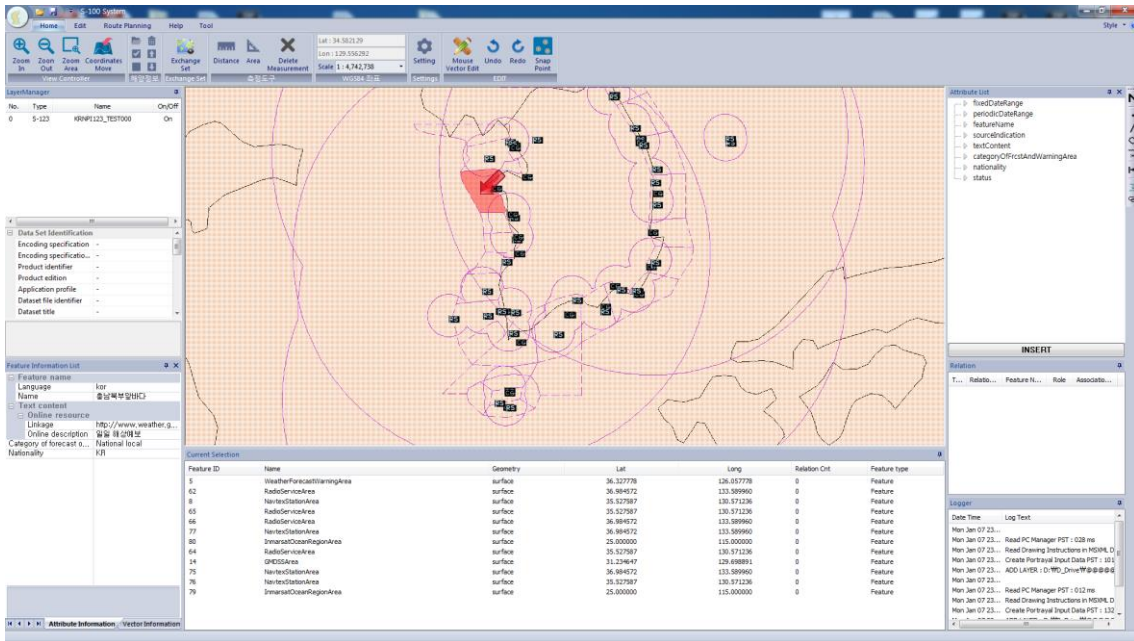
S-100 System

Home Edit Route Planning Help Tool

Style

Zoom In Zoom Out Zoom Area Coordinates Move

View Controller

배경정보 Exchange Set

Exchange Set

Distance Area Delete Measurement

측정도구

Lat : 34.582129
Lon : 129.556292
Scale 1 : 4,742,738

WGS84 좌표

Setting

Settings

Mouse Vector Edit Undo Redo Snap Point

EDIT

LayerManager

| No. | Type | Name | On/Off |
|---|---|---|---|
| 0 | S-123 | KRNPI123_TEST000 | On |

Data Set Identification

| Encoding specification | - |
|---|---|
| Encoding specification... | - |
| Product identifier | - |
| Product edition | - |
| Application profile | - |
| Dataset file identifier | - |
| Dataset title | - |

Feature Information List

| Feature name | |
|---|---|
| Language | kor |
| Name | 충남북부앞바다 |
| Text content | |
| Online resource | |
| Linkage | http://www.weather.g... |
| Online description | 일일 해상예보 |
| Category of forecast o... | National local |
| Nationality | KR |

Attribute Information Vector Information

Attribute List

fixedDateRange
periodicDateRange
featureName
sourceIndication
textContent
categoryOfFrcstAndWarningArea
nationality
status

INSERT

Relation

T... Relatio... Feature N... Role Associatio...

Current Selection

| Feature ID | Name | Geometry | Lat | Long | Relation Cnt | Feature type |
|---|---|---|---|---|---|---|
| 5 | WeatherForecastWarningArea | surface | 36.327778 | 126.057778 | 0 | Feature |
| 62 | RadioServiceArea | surface | 36.984572 | 133.589960 | 0 | Feature |
| 8 | NavtexStationArea | surface | 35.527587 | 130.571236 | 0 | Feature |
| 65 | RadioServiceArea | surface | 35.527587 | 130.571236 | 0 | Feature |
| 66 | RadioServiceArea | surface | 36.984572 | 133.589960 | 0 | Feature |
| 77 | NavtexStationArea | surface | 36.984572 | 133.589960 | 0 | Feature |
| 80 | InmarsatOceanRegionArea | surface | 25.000000 | 115.000000 | 0 | Feature |
| 64 | RadioServiceArea | surface | 35.527587 | 130.571236 | 0 | Feature |
| 14 | GMDSSArea | surface | 31.234647 | 129.698891 | 0 | Feature |
| 75 | NavtexStationArea | surface | 36.984572 | 133.589960 | 0 | Feature |
| 76 | NavtexStationArea | surface | 35.527587 | 130.571236 | 0 | Feature |
| 79 | InmarsatOceanRegionArea | surface | 25.000000 | 115.000000 | 0 | Feature |

Logger

| Date Time | Log Text |
|---|---|
| Mon Jan 07 23... | |
| Mon Jan 07 23... | Read PC Manager PST : 028 ms |
| Mon Jan 07 23... | Read Drawing Instructions in MSXML D |
| Mon Jan 07 23... | Create Portrayal Input Data PST : 101 |
| Mon Jan 07 23... | ADD LAYER : D:₩D_Drive₩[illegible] |
| Mon Jan 07 23... | |
| Mon Jan 07 23... | Read PC Manager PST : 012 ms |
| Mon Jan 07 23... | Read Drawing Instructions in MSXML D |
| Mon Jan 07 23... | Create Portrayal Input Data PST : 132 |

RS